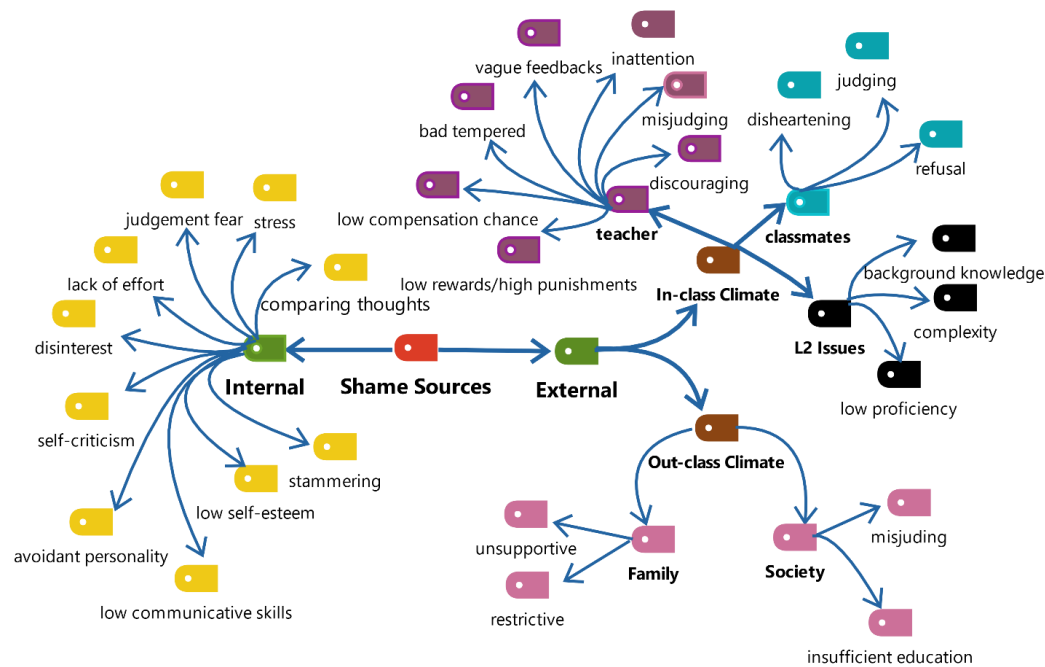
vague feedbacks
inattention
misjudging
bad tempered
discouraging
low compensation chance
teacher
low rewards/high punishments
judging
disheartening
refusal
classmates
background knowledge
complexity
L2 Issues
low proficiency
In-class Climate
judgement fear
stress
lack of effort
comparing thoughts
disinterest
Internal
Shame Sources
External
self-criticism
stammering
low self-esteem
avoidant personality
low communicative skills
Out-class Climate
unsupportive
Family
restrictive
Society
misjuding
insufficient education